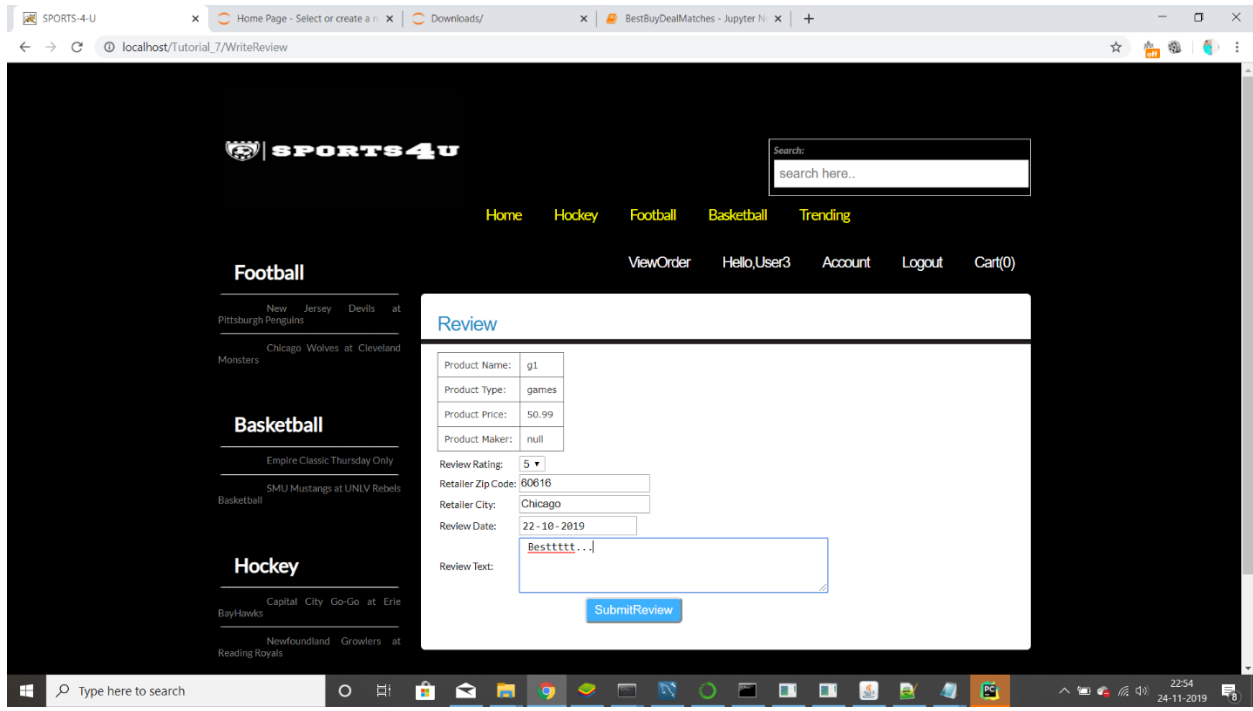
SPORTS-4-U ×
Home Page - Select or create a n ×
Downloads/ ×
BestBuyDealMatches - Jupyter N ×
+

localhost/Tutorial_7/WriteReview

SPORTS4U

Search:
search here..

Home Hockey Football Basketball Trending

ViewOrder Hello,User3 Account Logout Cart(0)

Football

New Jersey Devils at Pittsburgh Penguins

Chicago Wolves at Cleveland Monsters

Basketball

Empire Classic Thursday Only

SMU Mustangs at UNLV Rebels Basketball

Hockey

Capital City Go-Go at Erie BayHawks

Newfoundland Growlers at Reading Royals

Review

| Product Name: | g1 |
|---|---|
| Product Type: | games |
| Product Price: | 50.99 |
| Product Maker: | null |

Review Rating: 5
Retailer Zip Code: 60616
Retailer City: Chicago
Review Date: 22-10-2019
Review Text: Besttttt...

SubmitReview

Type here to search

22:54
24-11-2019
8